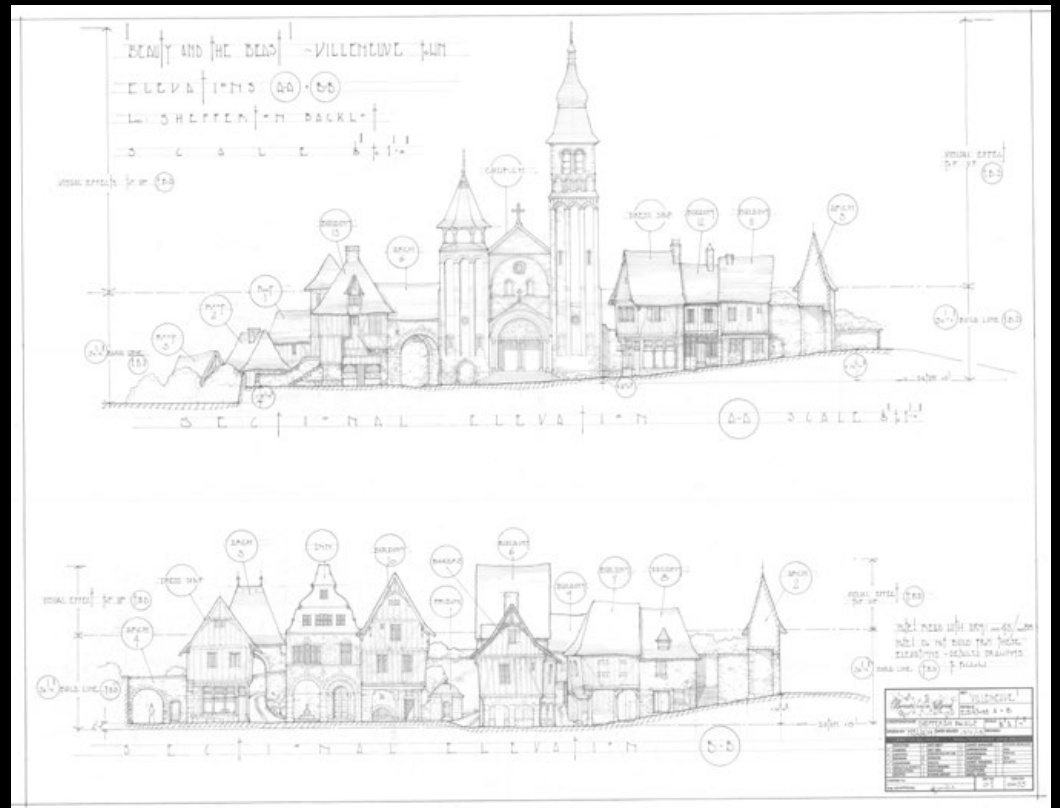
BEAUTY AND THE BEAST - VILLENEUVE FILM
ELEVATIONS AA - BB
L. SHEPPERTON BACKLOT
SCALE 1/8" = 1'-0"

VISUAL EFFECTS TBD
VISUAL EFFECTS TBD
CHURCH
BUILDING
SPECIAL
PATH
DRESS SHOP
BUILDING
BUILDING
SPECIAL
BUILD LINE TBD
BUILD LINE TBD

SECTIONAL ELEVATION A-A SCALE 1/8" = 1'-0"

SPECIAL
INN
BUILDING
BAKERY
BUILDING
BUILDING
BUILDING
SPECIAL
DRESS SHOP
SPECIAL
PRISON
VISUAL EFFECTS TBD
VISUAL EFFECTS TBD
BUILD LINE TBD
BUILD LINE TBD

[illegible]

SECTIONAL ELEVATION B-B

VILLENEUVE
ELEVATIONS A - B
SHEPPERTON BACKLOT
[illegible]